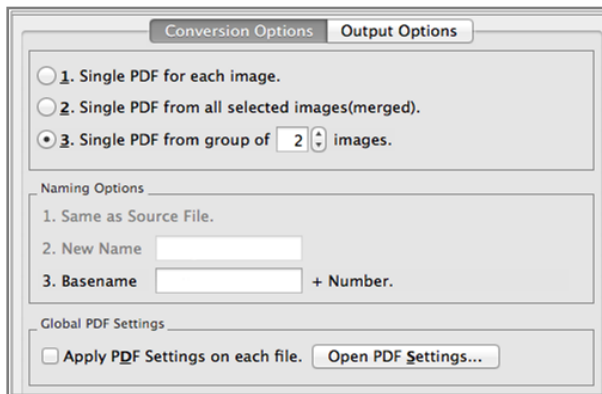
Conversion Options
Output Options

1. Single PDF for each image.

2. Single PDF from all selected images(merged).

3. Single PDF from group of 2 images.

Naming Options

1. Same as Source File.

2. New Name

3. Basename + Number.

Global PDF Settings

Apply PDF Settings on each file.
Open PDF Settings...